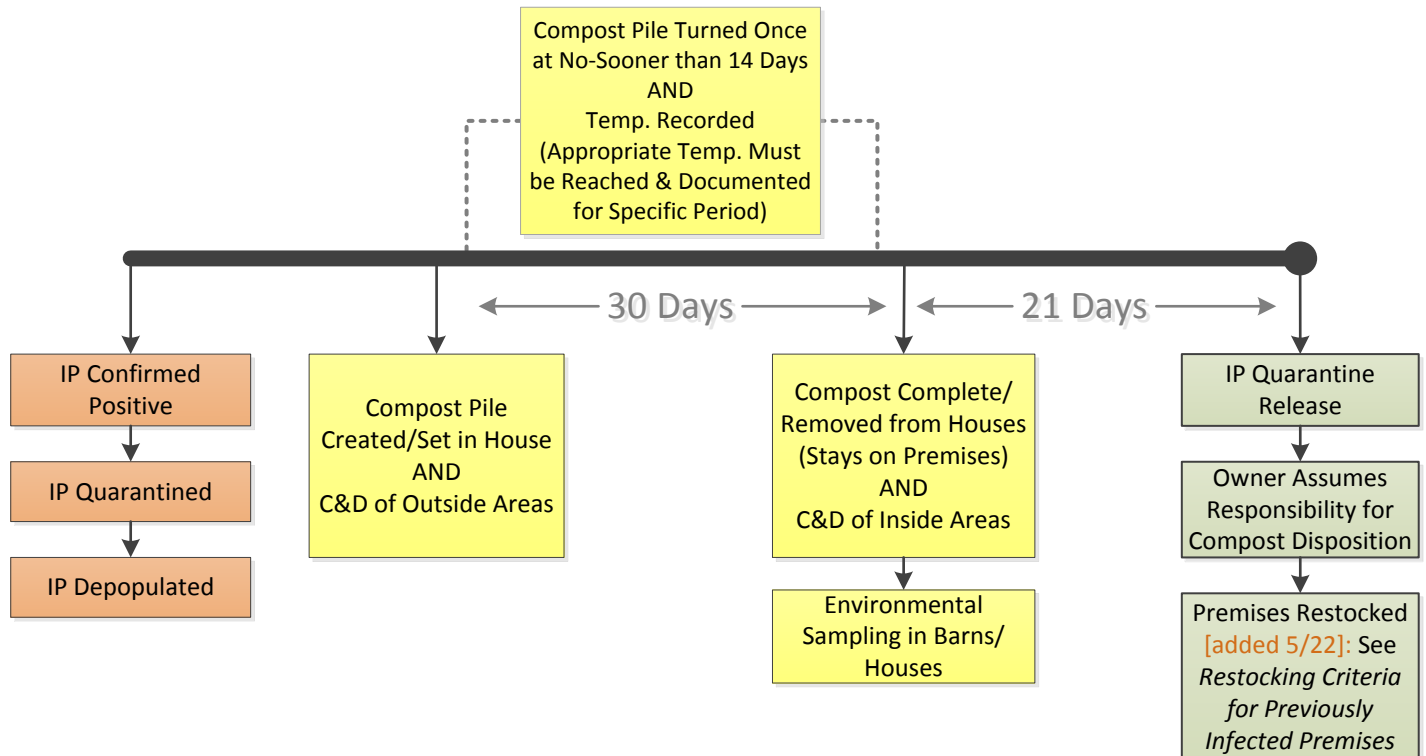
Compost Pile Turned Once at No-Sooner than 14 Days
AND
Temp. Recorded
(Appropriate Temp. Must be Reached & Documented for Specific Period)

30 Days

21 Days

IP Confirmed Positive

IP Quarantined

IP Depopulated

Compost Pile Created/Set in House
AND
C&D of Outside Areas

Compost Complete/ Removed from Houses (Stays on Premises)
AND
C&D of Inside Areas

Environmental Sampling in Barns/ Houses

IP Quarantine Release

Owner Assumes Responsibility for Compost Disposition

Premises Restocked [added 5/22]: See *Restocking Criteria for Previously Infected Premises*